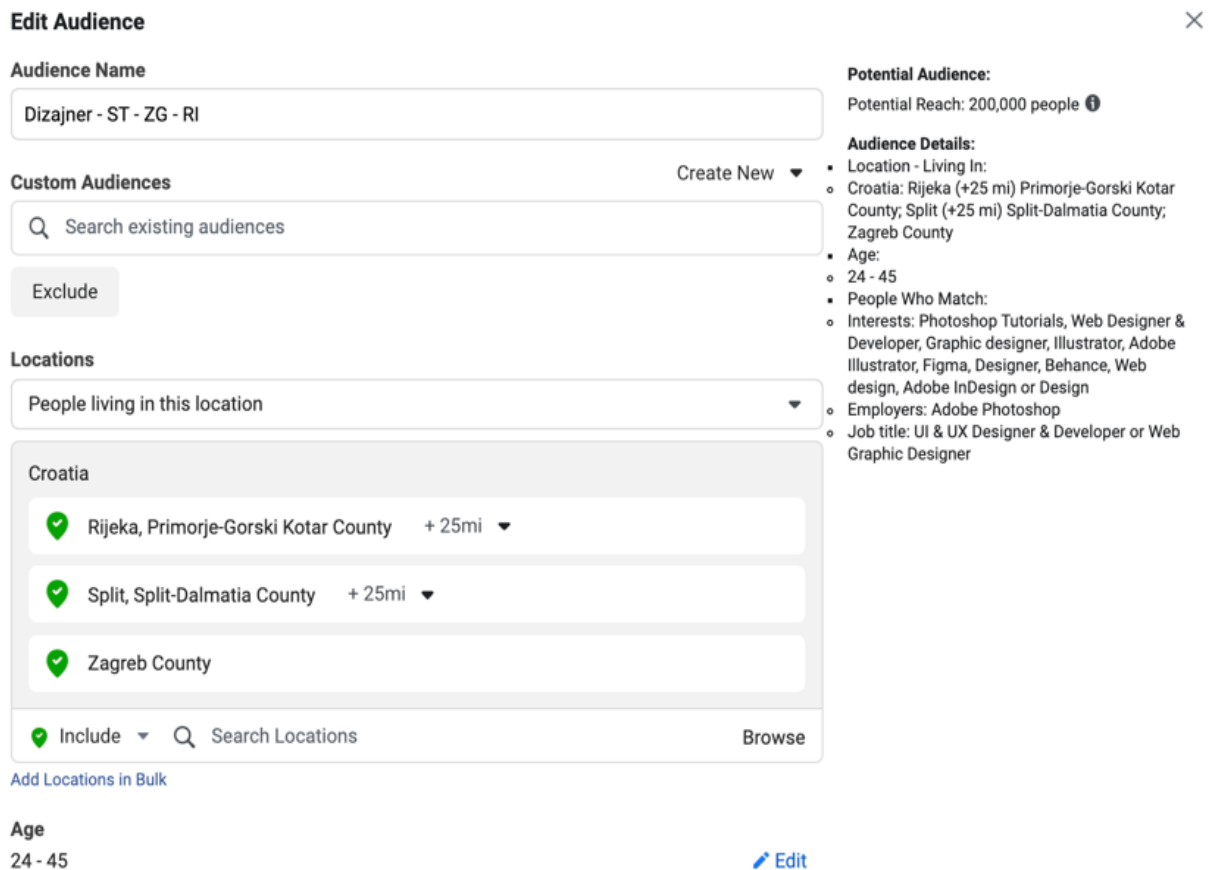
Edit Audience

Audience Name

Dizajner - ST - ZG - RI

Custom Audiences

Create New

Search existing audiences

Exclude

Locations

People living in this location

Croatia

Rijeka, Primorje-Gorski Kotar County + 25mi

Split, Split-Dalmatia County + 25mi

Zagreb County

Include

Search Locations

Browse

Add Locations in Bulk

Age

24 - 45

Edit

Potential Audience:

Potential Reach: 200,000 people

Audience Details:

- Location - Living In:
- Croatia: Rijeka (+25 mi) Primorje-Gorski Kotar County; Split (+25 mi) Split-Dalmatia County; Zagreb County
- Age:
- 24 - 45
- People Who Match:
- Interests: Photoshop Tutorials, Web Designer & Developer, Graphic designer, Illustrator, Adobe Illustrator, Figma, Designer, Behance, Web design, Adobe InDesign or Design
- Employers: Adobe Photoshop
- Job title: UI & UX Designer & Developer or Web Graphic Designer